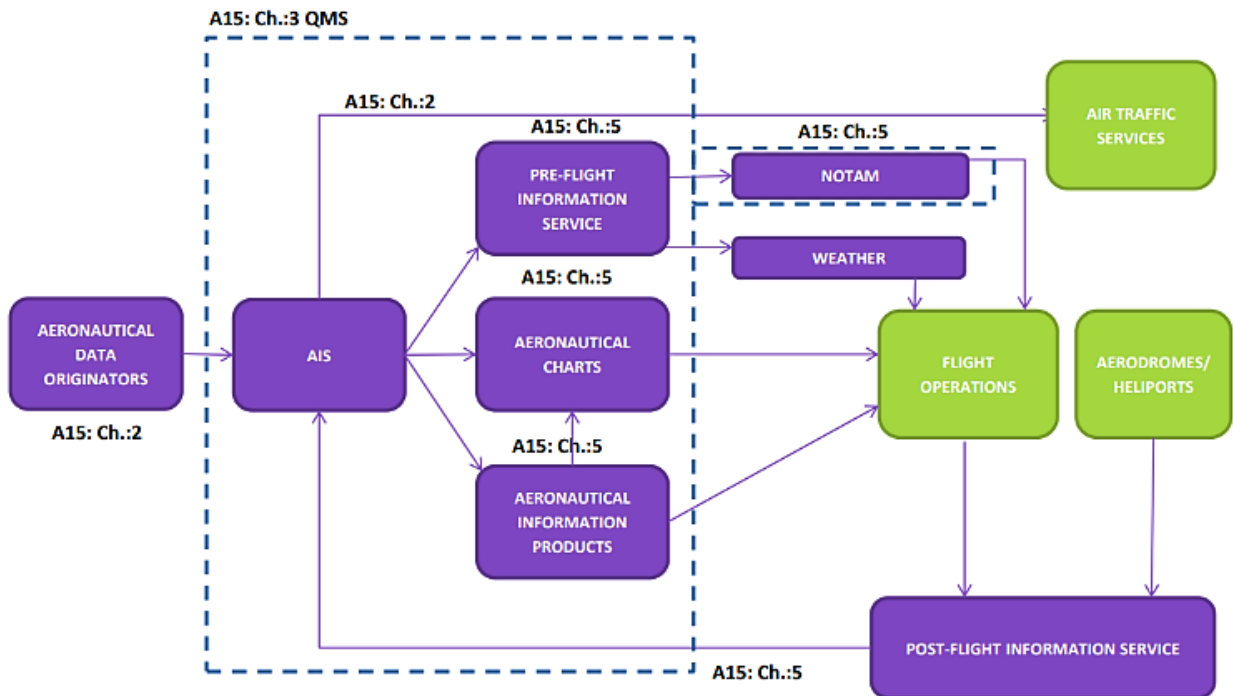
A15: Ch.:3 QMS

A15: Ch.:2

AIR TRAFFIC SERVICES

A15: Ch.:5

A15: Ch.:5

PRE-FLIGHT INFORMATION SERVICE

NOTAM

WEATHER

A15: Ch.:5

AERONAUTICAL DATA ORIGINATORS

AIS

AERONAUTICAL CHARTS

FLIGHT OPERATIONS

AERODROMES/ HELIPORTS

A15: Ch.:2

A15: Ch.:5

AERONAUTICAL INFORMATION PRODUCTS

POST-FLIGHT INFORMATION SERVICE

A15: Ch.:5